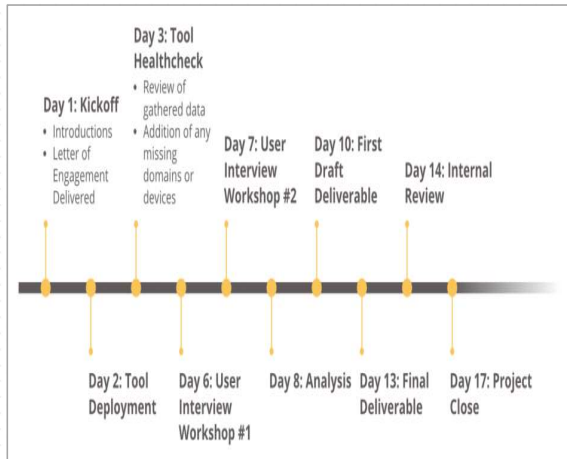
Day 1: Kickoff
• Introductions
• Letter of Engagement Delivered

Day 3: Tool Healthcheck
• Review of gathered data
• Addition of any missing domains or devices

Day 7: User Interview Workshop #2

Day 10: First Draft Deliverable

Day 14: Internal Review

Day 2: Tool Deployment

Day 6: User Interview Workshop #1

Day 8: Analysis

Day 13: Final Deliverable

Day 17: Project Close